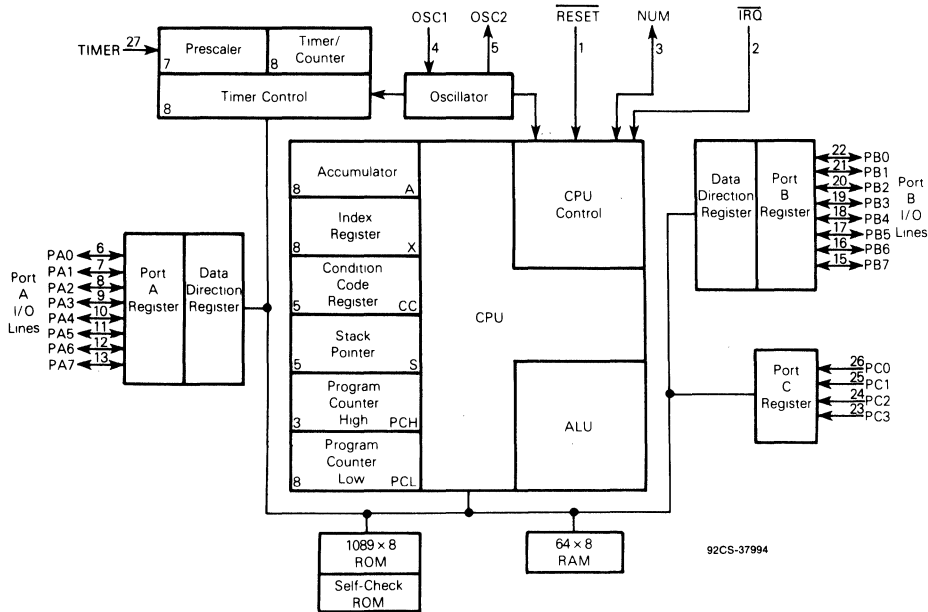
TIMER 27
Prescaler 7
Timer/ Counter 8
Timer Control 8
OSC1 4
OSC2 5
Oscillator
$\overline{RESET}$ 1
NUM 3
$\overline{IRQ}$ 2

Accumulator 8 A
Index Register 8 X
Condition Code Register 5 CC
Stack Pointer 5 S
Program Counter High 3 PCH
Program Counter Low 8 PCL
CPU
CPU Control
ALU

PA0 6
PA1 7
PA2 8
PA3 9
PA4 10
PA5 11
PA6 12
PA7 13
Port A I/O Lines
Port A Register
Data Direction Register

Data Direction Register
Port B Register
22 PB0
21 PB1
20 PB2
19 PB3
18 PB4
17 PB5
16 PB6
15 PB7
Port B I/O Lines

Port C Register
26 PC0
25 PC1
24 PC2
23 PC3

1089 × 8 ROM
Self-Check ROM
64 × 8 RAM

92CS-37994